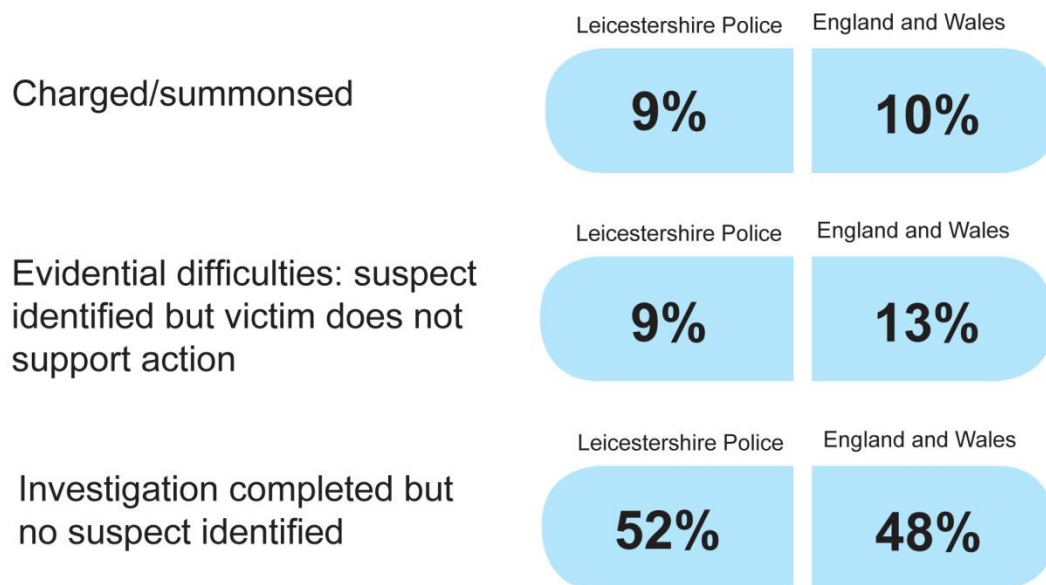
Leicestershire Police England and Wales

Charged/summonsed 9% 10%

Leicestershire Police England and Wales

Evidential difficulties: suspect identified but victim does not support action 9% 13%

Leicestershire Police England and Wales

Investigation completed but no suspect identified 52% 48%